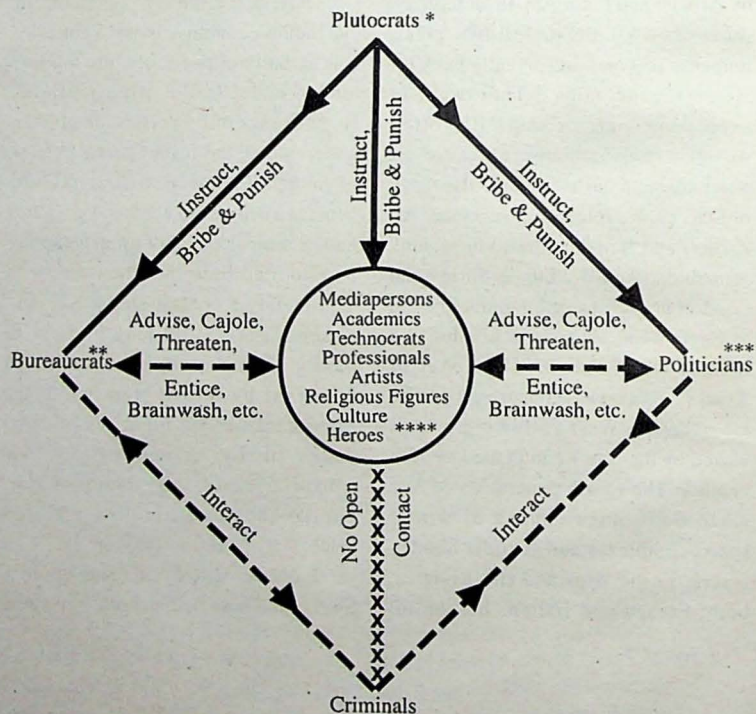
Plutocrats *

Instruct, Bribe & Punish

Instruct, Bribe & Punish

Instruct, Bribe & Punish

Bureaucrats **

Advise, Cajole, Threaten,

Entice, Brainwash, etc.

Mediapersons
Academics
Technocrats
Professionals
Artists
Religious Figures
Culture
Heroes ****

Advise, Cajole, Threaten,

Entice, Brainwash, etc.

*** Politicians

Interact

No Open Contact

Interact

Criminals